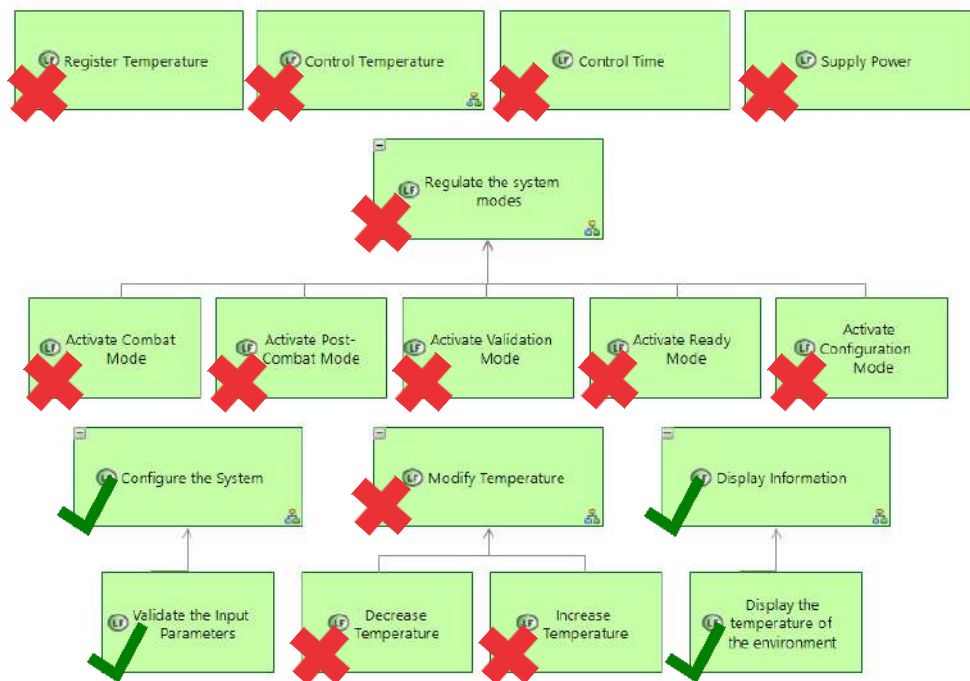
LF Register Temperature

LF Control Temperature

LF Control Time

LF Supply Power

LF Regulate the system modes

LF Activate Combat Mode

LF Activate Post-Combat Mode

LF Activate Validation Mode

LF Activate Ready Mode

LF Activate Configuration Mode

LF Configure the System

LF Modify Temperature

LF Display Information

LF Validate the Input Parameters

LF Decrease Temperature

LF Increase Temperature

LF Display the temperature of the environment